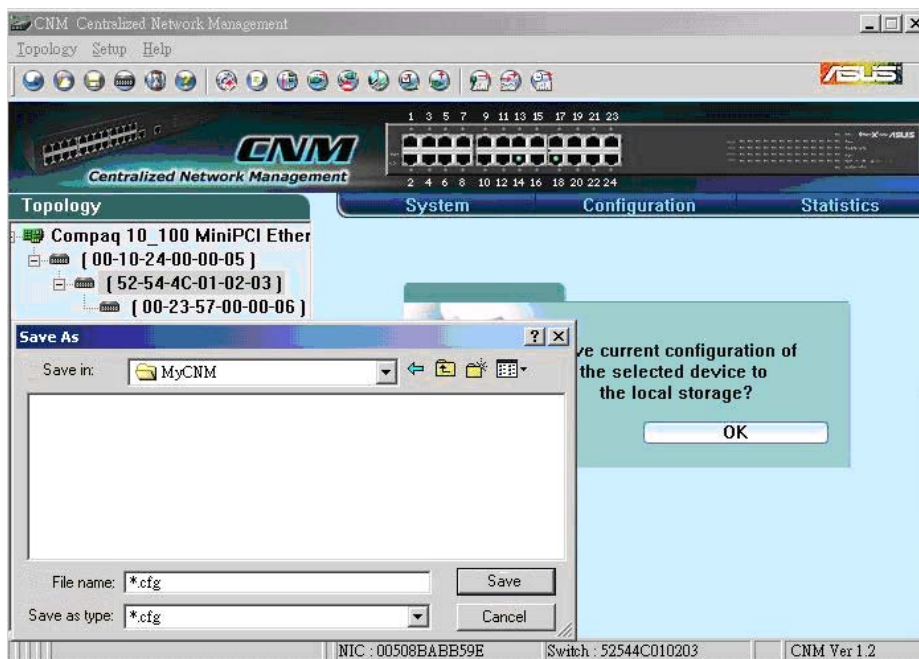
CNM Centralized Network Management

Topology Setup Help

ASUS

CNM
Centralized Network Management

1 3 5 7 9 11 13 15 17 19 21 23
2 4 6 8 10 12 14 16 18 20 22 24

ASUS

Topology

System

Configuration

Statistics

Compaq 10_100 MiniPCI Ether
[ 00-10-24-00-00-05 ]
[ 52-54-4C-01-02-03 ]
[ 00-23-57-00-00-06 ]

Save As

?

Save in: MyCNM

File name: *.cfg

Save

Save as type: *.cfg

Cancel

ve current configuration of the selected device to the local storage?

OK

NIC : 00508BABB59E

Switch : 52544C010203

CNM Ver 1.2